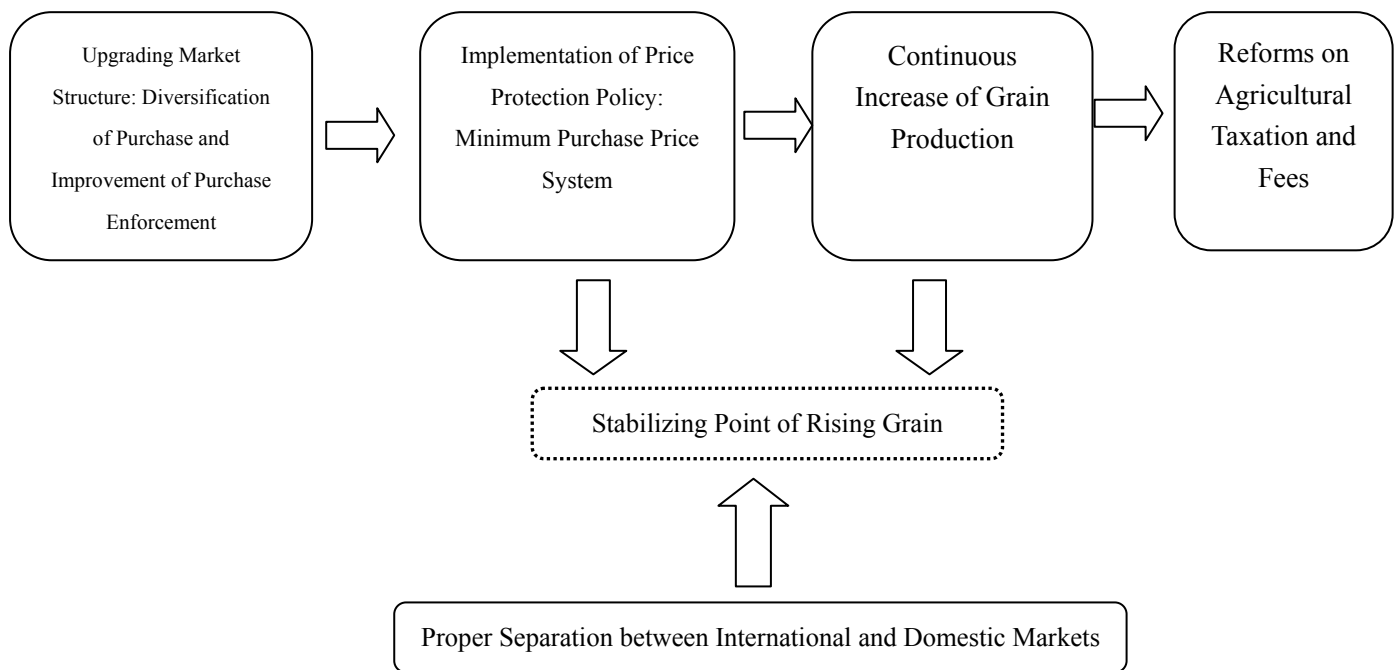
Upgrading Market Structure: Diversification of Purchase and Improvement of Purchase Enforcement

Implementation of Price Protection Policy: Minimum Purchase Price System

Continuous Increase of Grain Production

Reforms on Agricultural Taxation and Fees

Stabilizing Point of Rising Grain

Proper Separation between International and Domestic Markets